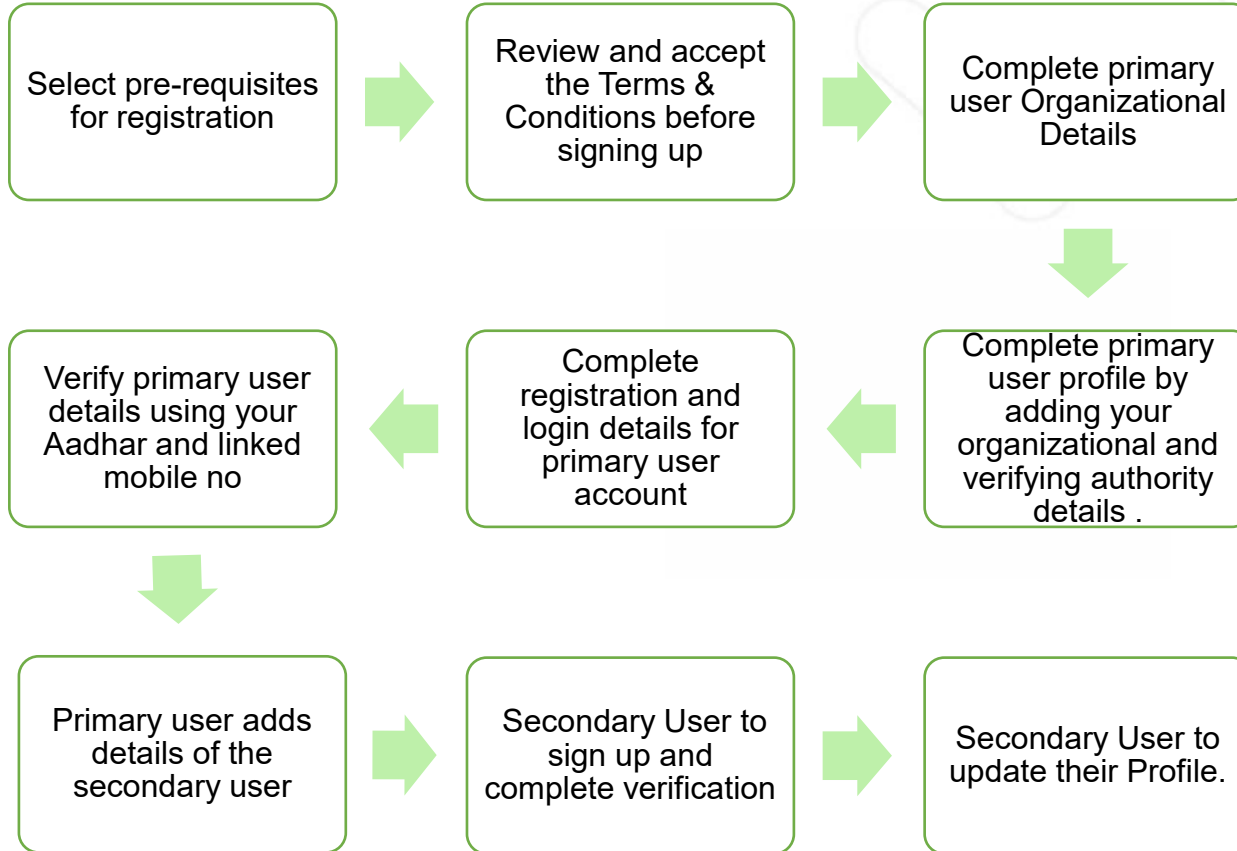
Select pre-requisites for registration

Review and accept the Terms & Conditions before signing up

Complete primary user Organizational Details

Complete primary user profile by adding your organizational and verifying authority details .

Complete registration and login details for primary user account

Verify primary user details using your Aadhar and linked mobile no

Primary user adds details of the secondary user

Secondary User to sign up and complete verification

Secondary User to update their Profile.